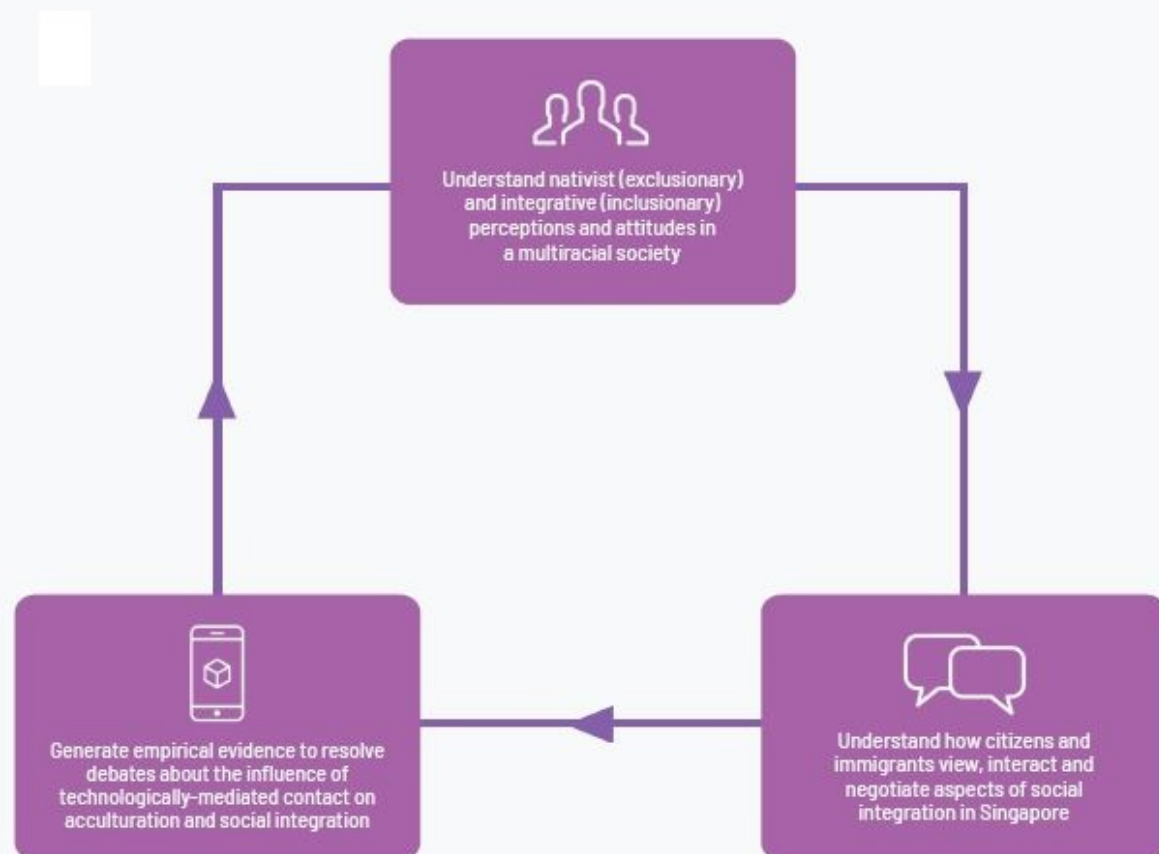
Understand nativist (exclusionary) and integrative (inclusionary) perceptions and attitudes in a multiracial society

Understand how citizens and immigrants view, interact and negotiate aspects of social integration in Singapore

Generate empirical evidence to resolve debates about the influence of technologically-mediated contact on acculturation and social integration